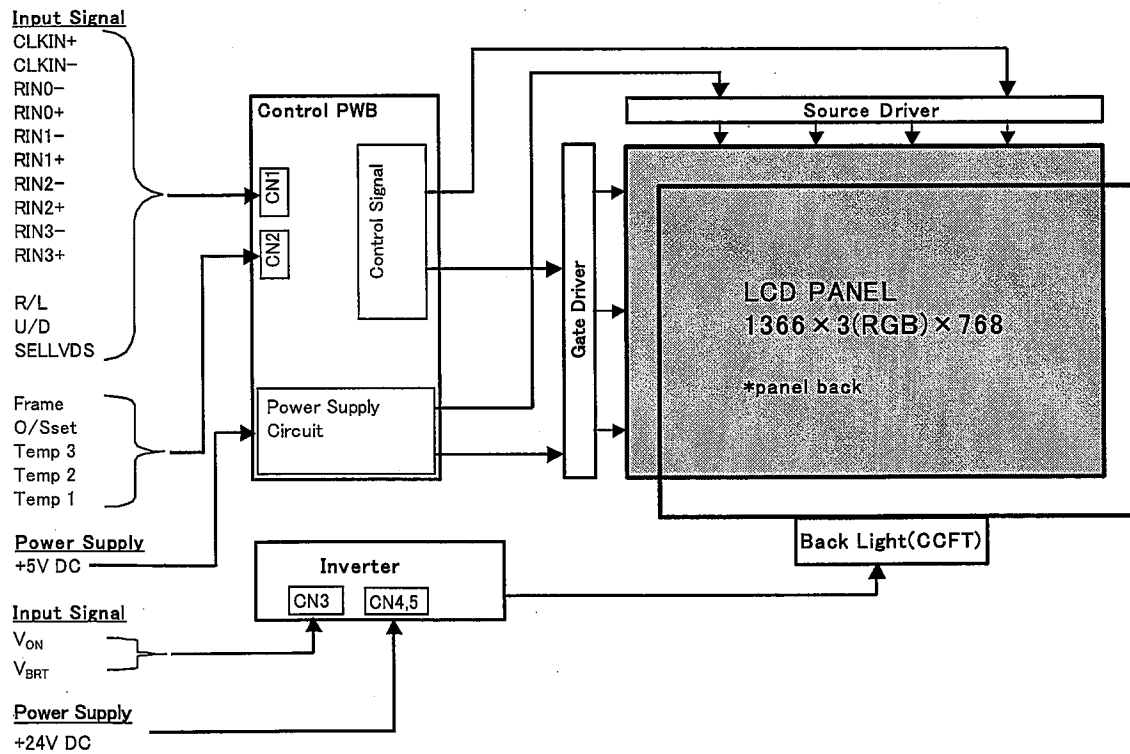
Input Signal
CLKIN+
CLKIN−
RIN0−
RIN0+
RIN1−
RIN1+
RIN2−
RIN2+
RIN3−
RIN3+

R/L
U/D
SELLVDS

Frame
O/Sset
Temp 3
Temp 2
Temp 1

Power Supply
+5V DC

Input Signal
$V_{ON}$
$V_{BRT}$

Power Supply
+24V DC

Control PWB
CN1
CN2
Control Signal
Power Supply Circuit

Inverter
CN3
CN4,5

Gate Driver

Source Driver

LCD PANEL
1366×3(RGB)×768

*panel back

Back Light(CCFT)